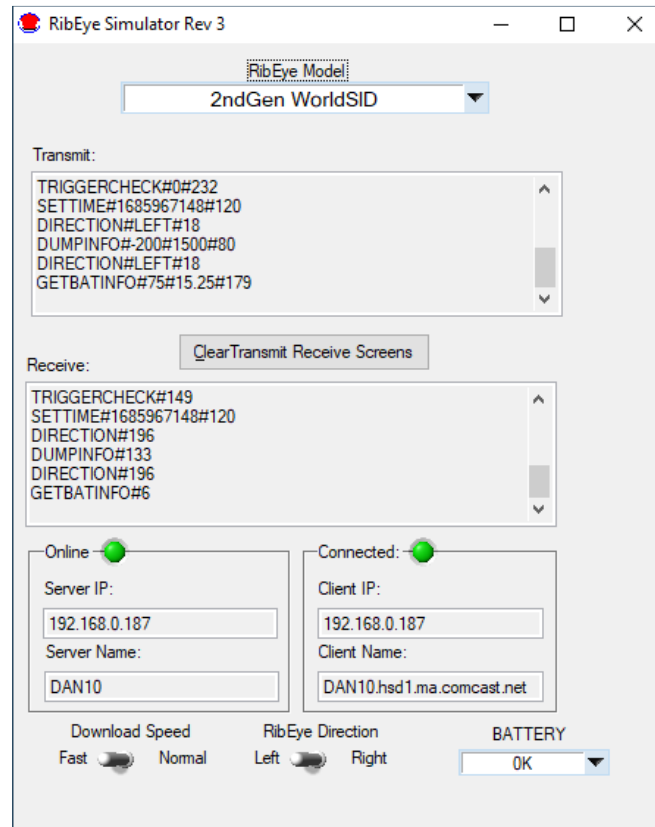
RibEye Simulator Rev 3

RibEye Model

2ndGen WorldSID

Transmit:

TRIGGERCHECK#0#232
SETTIME#1685967148#120
DIRECTION#LEFT#18
DUMPINFO#-200#1500#80
DIRECTION#LEFT#18
GETBATINFO#75#15.25#179

ClearTransmit Receive Screens

Receive:

TRIGGERCHECK#149
SETTIME#1685967148#120
DIRECTION#196
DUMPINFO#133
DIRECTION#196
GETBATINFO#6

Online

Server IP:

192.168.0.187

Server Name:

DAN10

Connected:

Client IP:

192.168.0.187

Client Name:

DAN10.hsd1.ma.comcast.net

Download Speed

Fast Normal

RibEye Direction

Left Right

BATTERY

OK